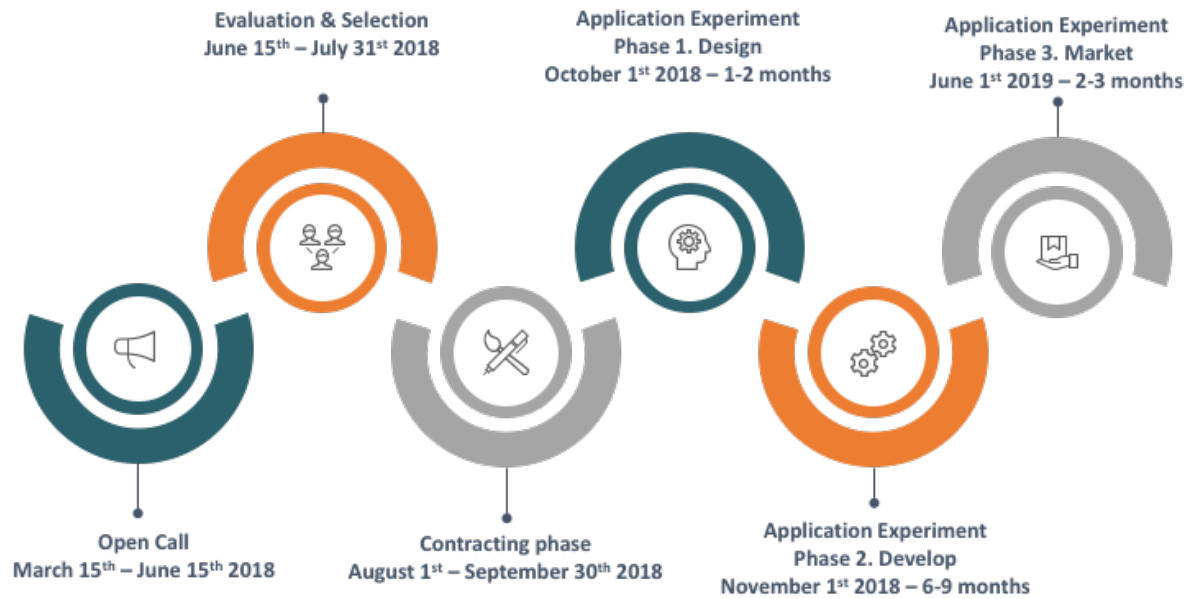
Evaluation & Selection
June 15$^{th}$ – July 31$^{st}$ 2018

Application Experiment
Phase 1. Design
October 1$^{st}$ 2018 – 1-2 months

Application Experiment
Phase 3. Market
June 1$^{st}$ 2019 – 2-3 months

Open Call
March 15$^{th}$ – June 15$^{th}$ 2018

Contracting phase
August 1$^{st}$ – September 30$^{th}$ 2018

Application Experiment
Phase 2. Develop
November 1$^{st}$ 2018 – 6-9 months